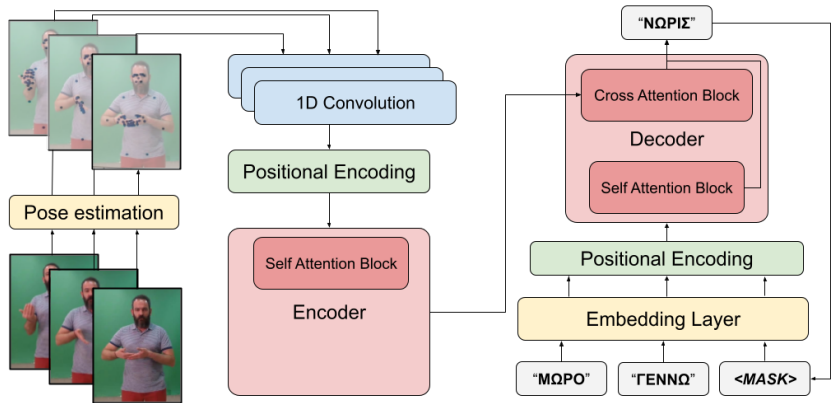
"ΝΩΡΙΣ"

1D Convolution

Positional Encoding

Self Attention Block

Encoder

Cross Attention Block

Decoder

Self Attention Block

Positional Encoding

Embedding Layer

Pose estimation

"ΜΩΡΟ"

"ΓΕΝΝΩ"

<MASK>